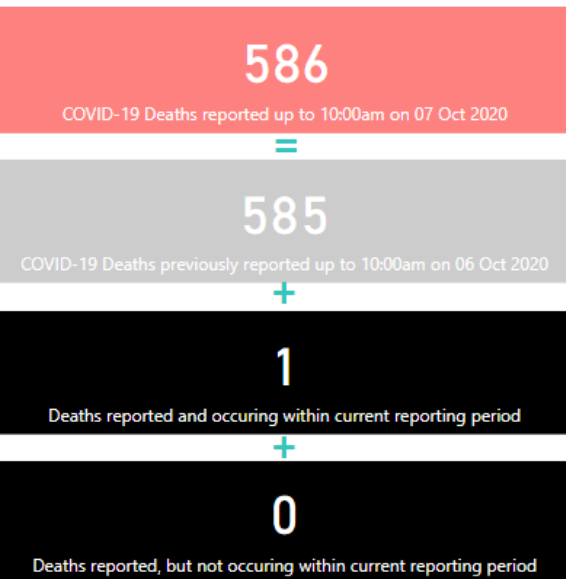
586

COVID-19 Deaths reported up to 10:00am on 07 Oct 2020

=

585

COVID-19 Deaths previously reported up to 10:00am on 06 Oct 2020

+

1

Deaths reported and occuring within current reporting period

+

0

Deaths reported, but not occuring within current reporting period